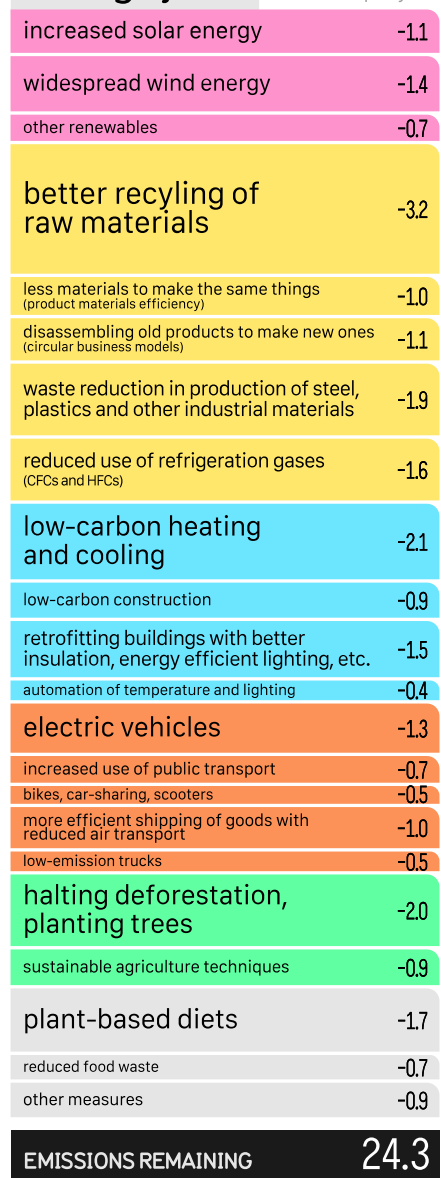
| | |
|---|---|
| increased solar energy | -1.1 |
| widespread wind energy | -1.4 |
| other renewables | -0.7 |
| better recyling of raw materials | -3.2 |
| less materials to make the same things (product materials efficiency) | -1.0 |
| disassembling old products to make new ones (circular business models) | -1.1 |
| waste reduction in production of steel, plastics and other industrial materials | -1.9 |
| reduced use of refrigeration gases (CFCs and HFCs) | -1.6 |
| low-carbon heating and cooling | -2.1 |
| low-carbon construction | -0.9 |
| retrofitting buildings with better insulation, energy efficient lighting, etc. | -1.5 |
| automation of temperature and lighting | -0.4 |
| electric vehicles | -1.3 |
| increased use of public transport | -0.7 |
| bikes, car-sharing, scooters | -0.5 |
| more efficient shipping of goods with reduced air transport | -1.0 |
| low-emission trucks | -0.5 |
| halting deforestation, planting trees | -2.0 |
| sustainable agriculture techniques | -0.9 |
| plant-based diets | -1.7 |
| reduced food waste | -0.7 |
| other measures | -0.9 |
| EMISSIONS REMAINING | 24.3 |